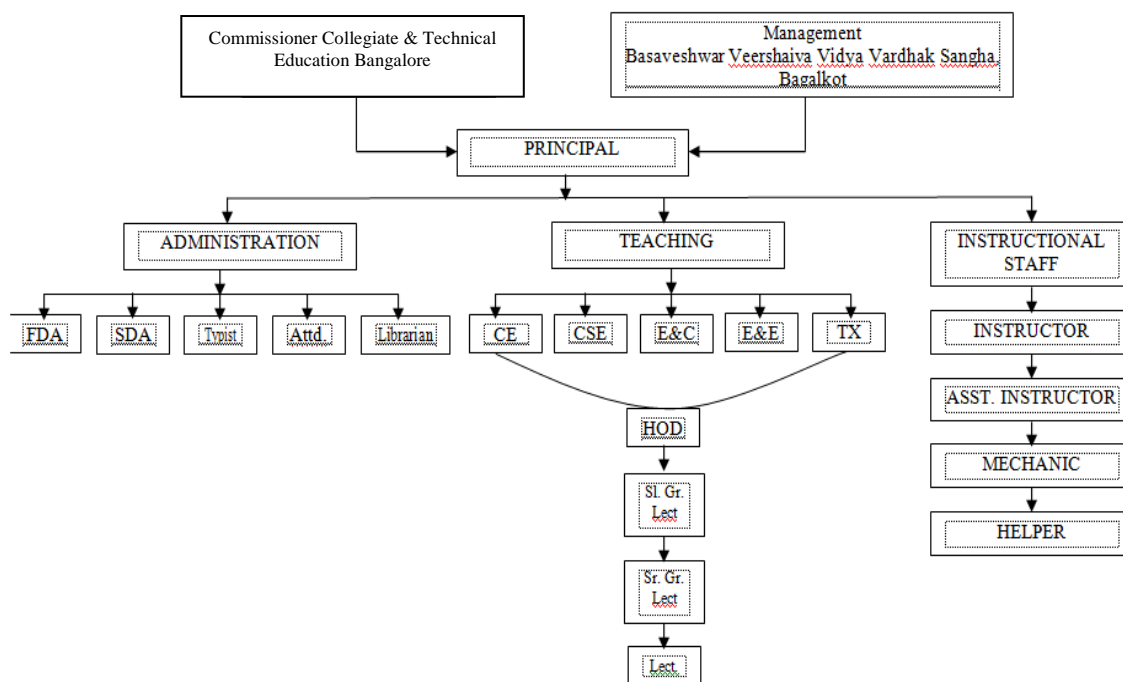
Commissioner Collegiate & Technical Education Bangalore

Management
Basaveshwar Veershaiva Vidya Vardhak Sangha, Bagalkot

PRINCIPAL

ADMINISTRATION

TEACHING

INSTRUCTIONAL STAFF

FDA

SDA

Typist

Attd.

Librarian

CE

CSE

E&C

E&E

TX

HOD

Sl. Gr. Lect

Sr. Gr. Lect

Lect.

INSTRUCTOR

ASST. INSTRUCTOR

MECHANIC

HELPER